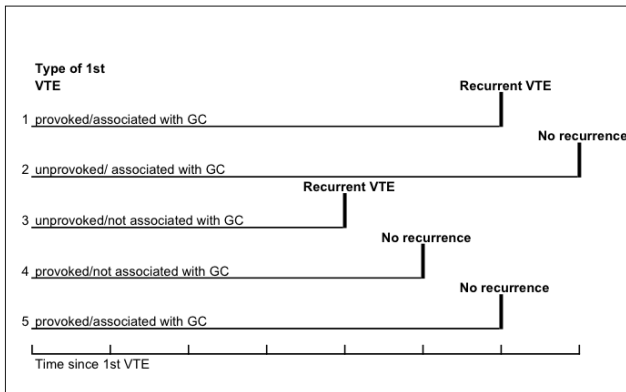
Type of 1st VTE

Recurrent VTE

1 provoked/associated with GC

No recurrence

2 unprovoked/ associated with GC

Recurrent VTE

3 unprovoked/not associated with GC

No recurrence

4 provoked/not associated with GC

No recurrence

5 provoked/associated with GC

Time since 1st VTE